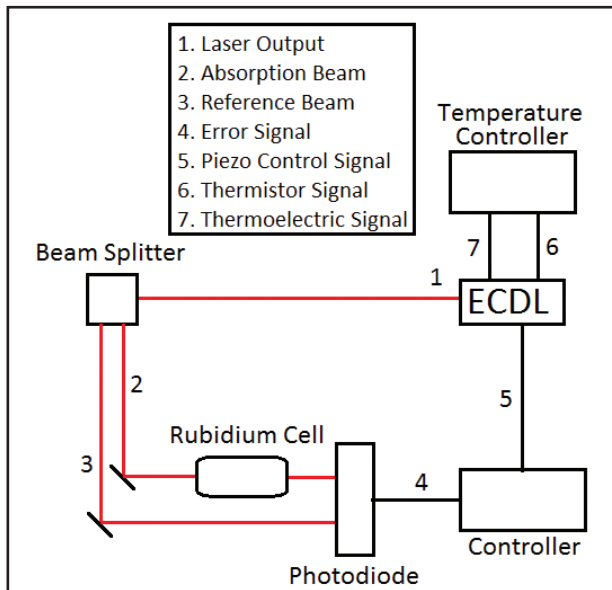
1. Laser Output
2. Absorption Beam
3. Reference Beam
4. Error Signal
5. Piezo Control Signal
6. Thermistor Signal
7. Thermoelectric Signal

Temperature Controller

7
6

Beam Splitter

1

ECDL

2

5

Rubidium Cell

3

4

Controller

Photodiode